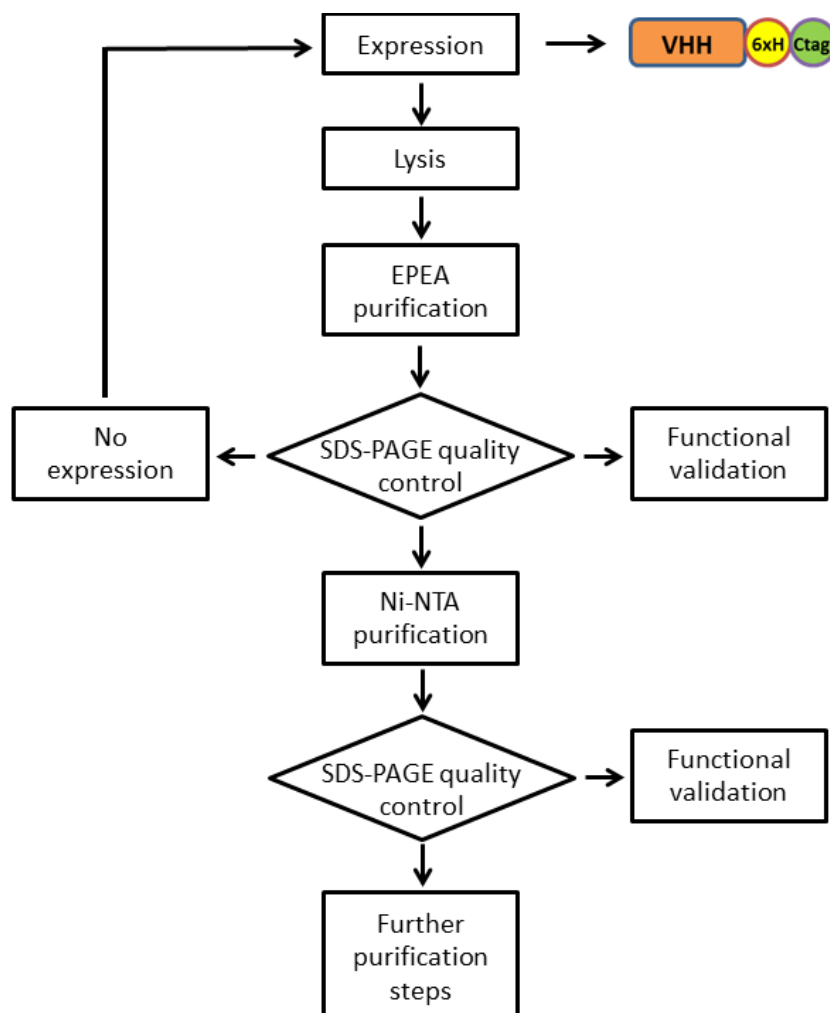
Expression

VHH 6xH Ctag

Lysis

EPEA purification

No expression

SDS-PAGE quality control

Functional validation

Ni-NTA purification

SDS-PAGE quality control

Functional validation

Further purification steps